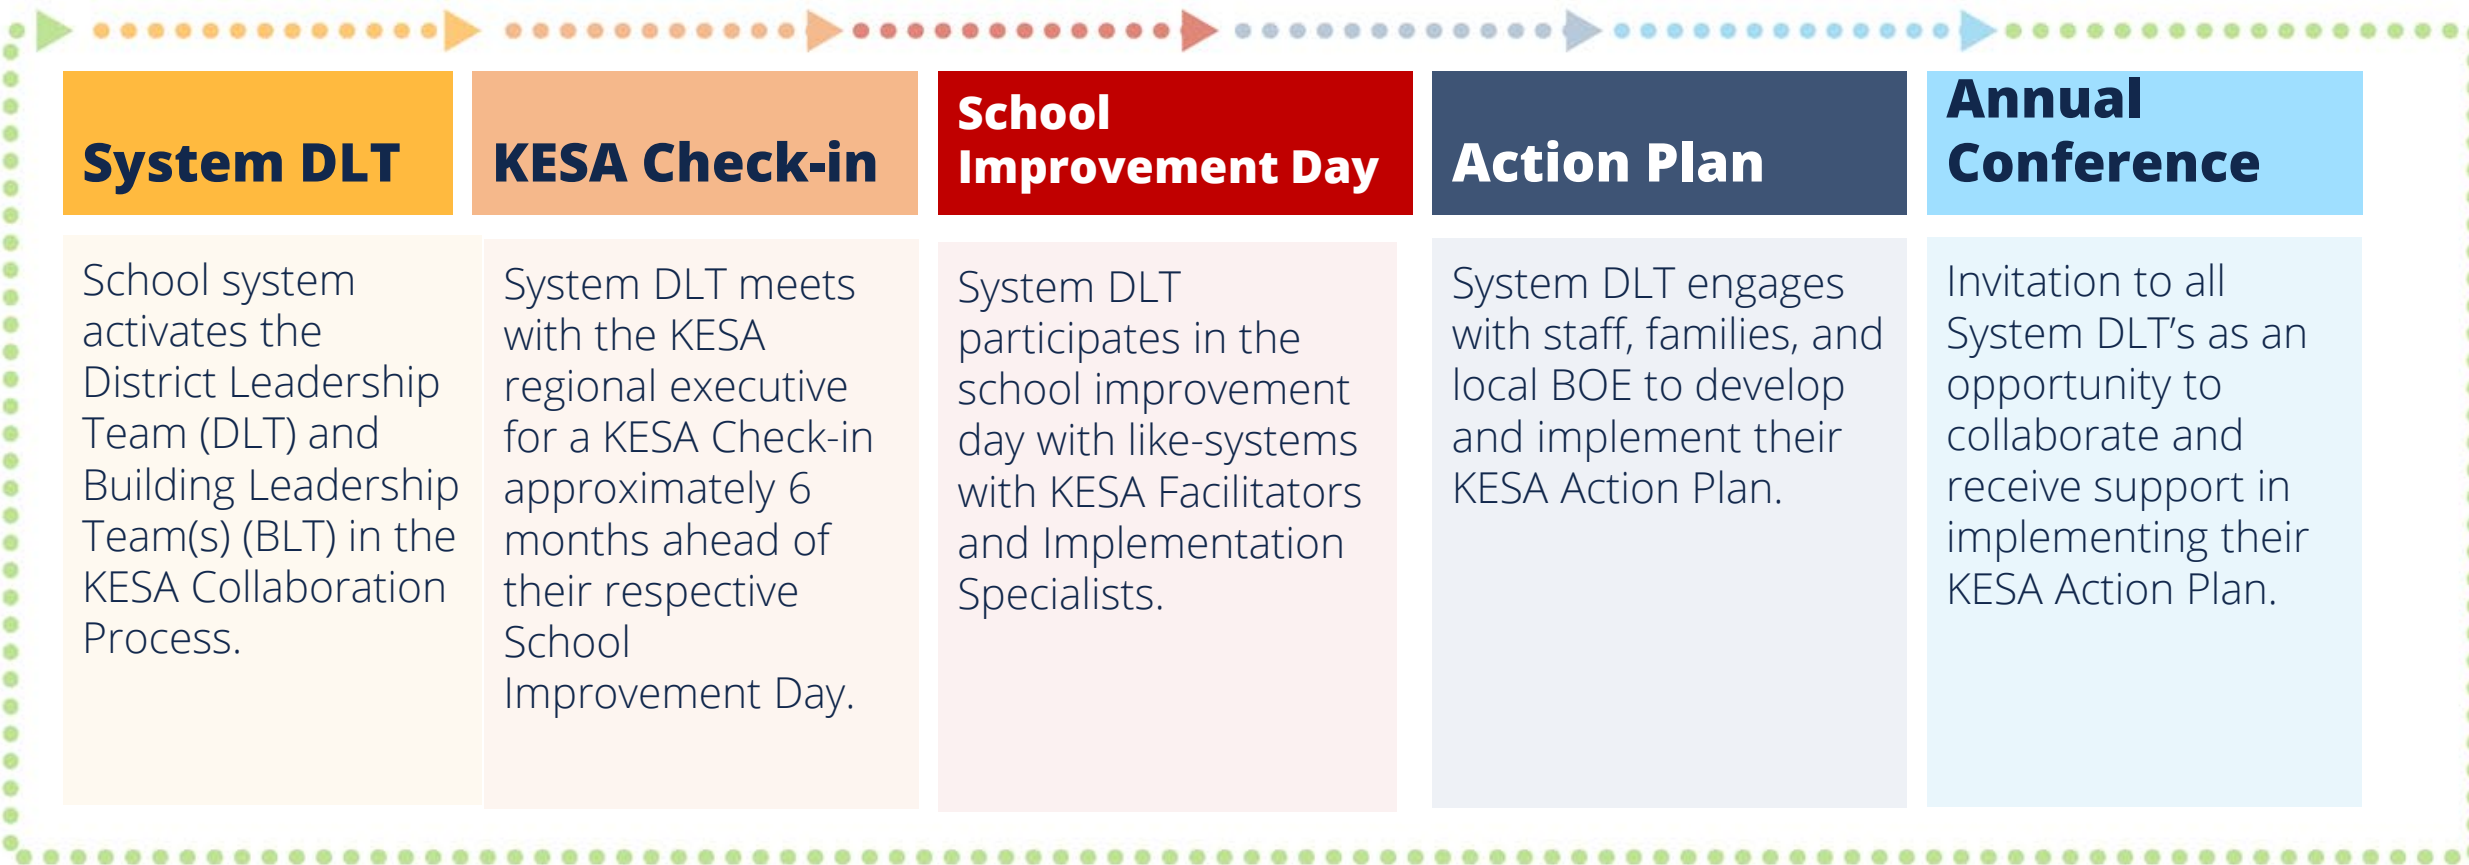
System DLT

School system activates the District Leadership Team (DLT) and Building Leadership Team(s) (BLT) in the KESA Collaboration Process.

KESA Check-in

System DLT meets with the KESA regional executive for a KESA Check-in approximately 6 months ahead of their respective School Improvement Day.

School Improvement Day

System DLT participates in the school improvement day with like-systems with KESA Facilitators and Implementation Specialists.

Action Plan

System DLT engages with staff, families, and local BOE to develop and implement their KESA Action Plan.

Annual Conference

Invitation to all System DLT’s as an opportunity to collaborate and receive support in implementing their KESA Action Plan.